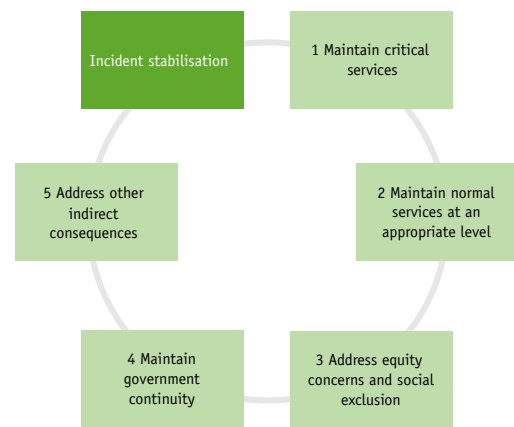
Incident stabilisation

1 Maintain critical services

2 Maintain normal services at an appropriate level

3 Address equity concerns and social exclusion

4 Maintain government continuity

5 Address other indirect consequences